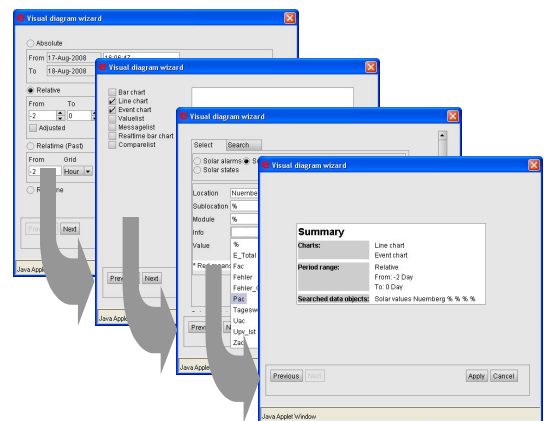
Visual diagram wizard

Absolute
From 17-Aug-2008 18:06:17
To 18-Aug-2008
Relative
From To
-2 0
Adjusted
Relatime (Past)
From Grid
-2 Hour
Realtime
Previous Next
Java Applet Window

Visual diagram wizard

Bar chart
Line chart
Event chart
Valuelist
Messagelist
Realtime bar chart
Comparelist
Previous Next
Java Applet Window

Visual diagram wizard

Select Search
Solar alarms Solar states
Location Nuernberg
Sublocation %
Module %
Info
Value %
* Red mean
E_Total
Fac
Fehler
Fehler_
Pac
Tagesw
Uac
Upv_Ist
Zac
Previous Next
Java Applet Window

Visual diagram wizard

Summary
| Charts: | Line chart<br>Event chart |
|---|---|
| Period range: | Relative<br>From: -2 Day<br>To: 0 Day |
| Searched data objects: | Solar values Nuernberg % % % % |

Previous Next Apply Cancel
Java Applet Window